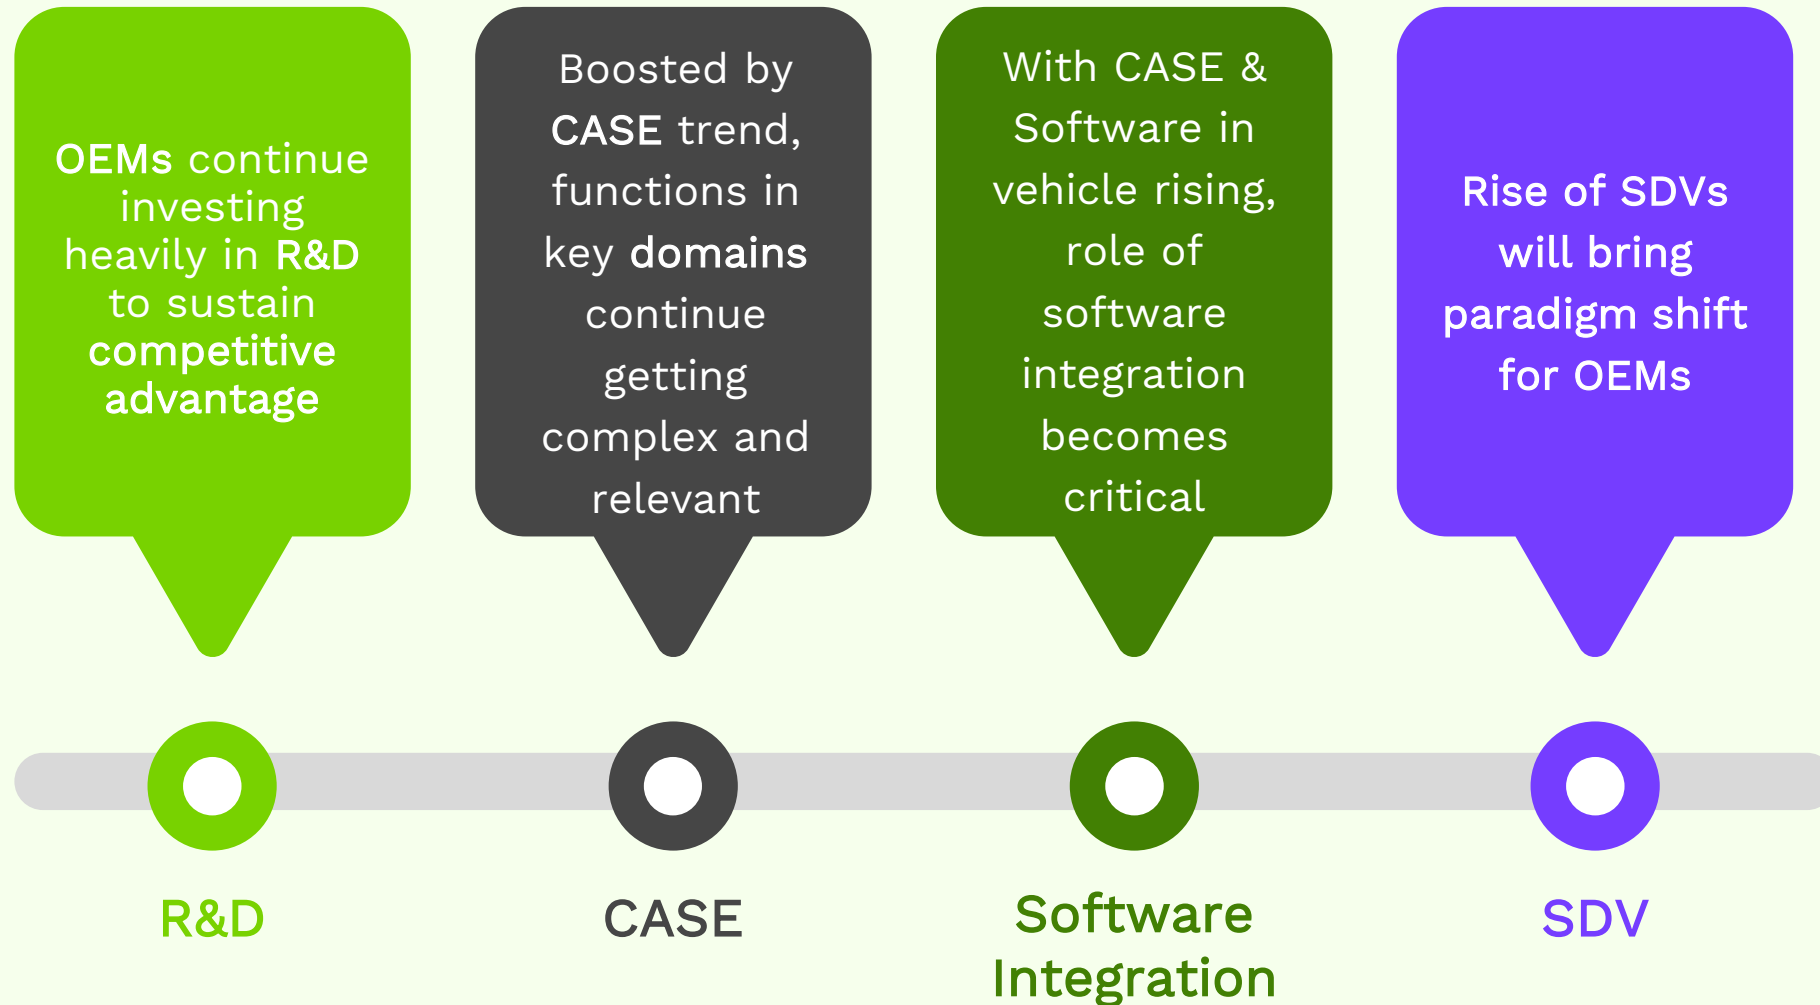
OEMs continue investing heavily in R&D to sustain competitive advantage

Boosted by CASE trend, functions in key domains continue getting complex and relevant

With CASE & Software in vehicle rising, role of software integration becomes critical

Rise of SDVs will bring paradigm shift for OEMs

R&D

CASE

Software Integration

SDV